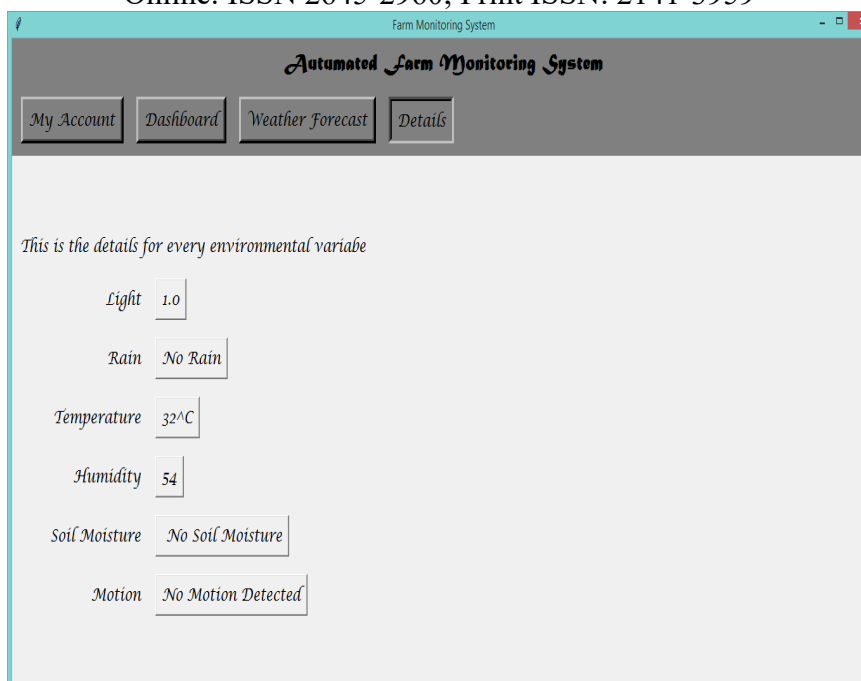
Online: ISSN 2645-2960; Print ISSN: 2141-3959

Farm Monitoring System

Automated Farm Monitoring System

My Account

Dashboard

Weather Forecast

Details

This is the details for every environmental variabe

Light 1.0

Rain No Rain

Temperature 32^C

Humidity 54

Soil Moisture No Soil Moisture

Motion No Motion Detected